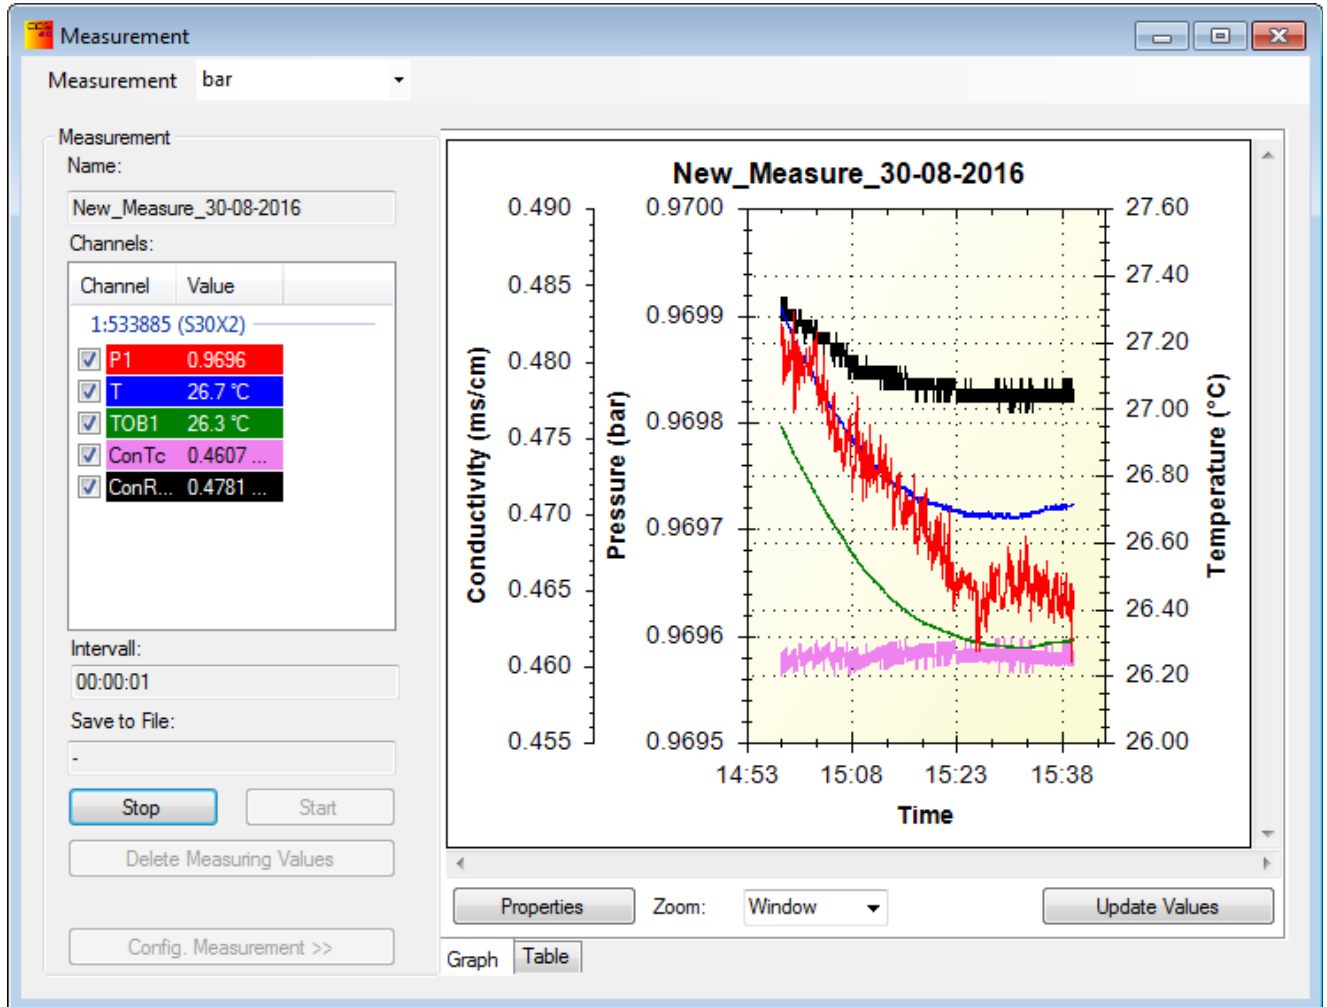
Measurement

Measurement bar

Measurement
Name:
New_Measure_30-08-2016
Channels:

| Channel | Value |
|---|---|
| 1:533885 (S30X2) | |
| P1 | 0.9696 |
| T | 26.7 °C |
| TOB1 | 26.3 °C |
| ConTc | 0.4607 ... |
| ConR... | 0.4781 ... |

Intervall:
00:00:01
Save to File:
-
Stop
Start
Delete Measuring Values
Config. Measurement >>

New_Measure_30-08-2016

Conductivity (ms/cm)
0.490
0.485
0.480
0.475
0.470
0.465
0.460
0.455

Pressure (bar)
0.9700
0.9699
0.9698
0.9697
0.9696
0.9695

Temperature (°C)
27.60
27.40
27.20
27.00
26.80
26.60
26.40
26.20
26.00

14:53 15:08 15:23 15:38
Time

Properties
Zoom:
Window
Update Values
Graph
Table